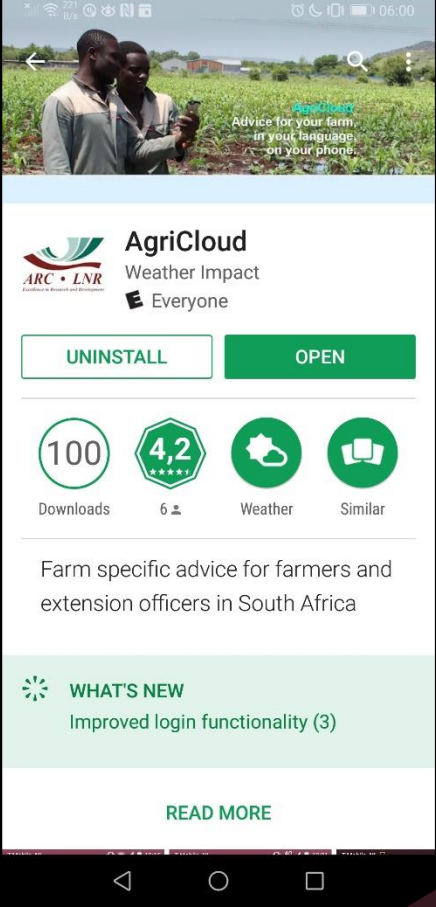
221 B/s

06:00

AgriCloud
Advice for your farm, in your language, on your phone.

ARC • LNR
Excellence in Research and Development

AgriCloud
Weather Impact
E Everyone

UNINSTALL

OPEN

100
Downloads

4,2
★★★★★
6

Weather

Similar

Farm specific advice for farmers and extension officers in South Africa

WHAT'S NEW
Improved login functionality (3)

READ MORE